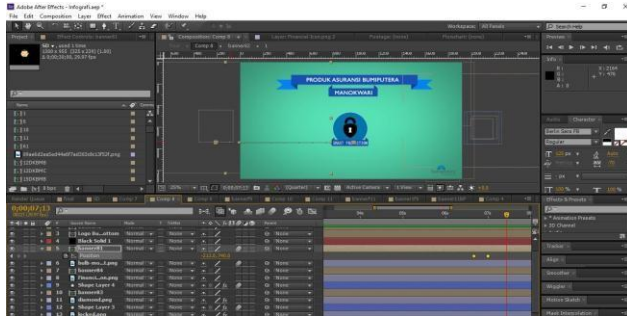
Adobe After Effects - Infografi.aep *
File Edit Composition Layer Effect Animation View Window Help
Workspace: All Panels
Search Help
Project
Comp 8
PRODUK ASURANSI BUMIPUTERA
MANOKWARI
Info
Character
Preview
0;00;07;13
Comp 8
Source Name
Mode
TrkMat
Parent
Logo Bu...utton
Black Solid 1
Normal
None
Position
Finansi...ue.png
diamond.png
Shape Layer 3
Shape Layer 4
Effects & Presets
Animation Presets
3D Channel
Tracker
Align
Smoother
Wiggler
Motion Sketch
Mask Interpolation
Active Camera
1 View
Full
(Quarter)